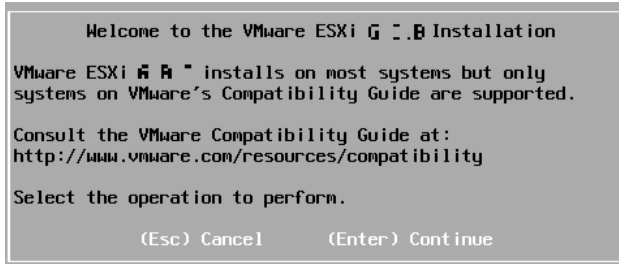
Welcome to the VMware ESXi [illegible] Installation

VMware ESXi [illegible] installs on most systems but only systems on VMware's Compatibility Guide are supported.

Consult the VMware Compatibility Guide at: http://www.vmware.com/resources/compatibility

Select the operation to perform.

(Esc) Cancel (Enter) Continue